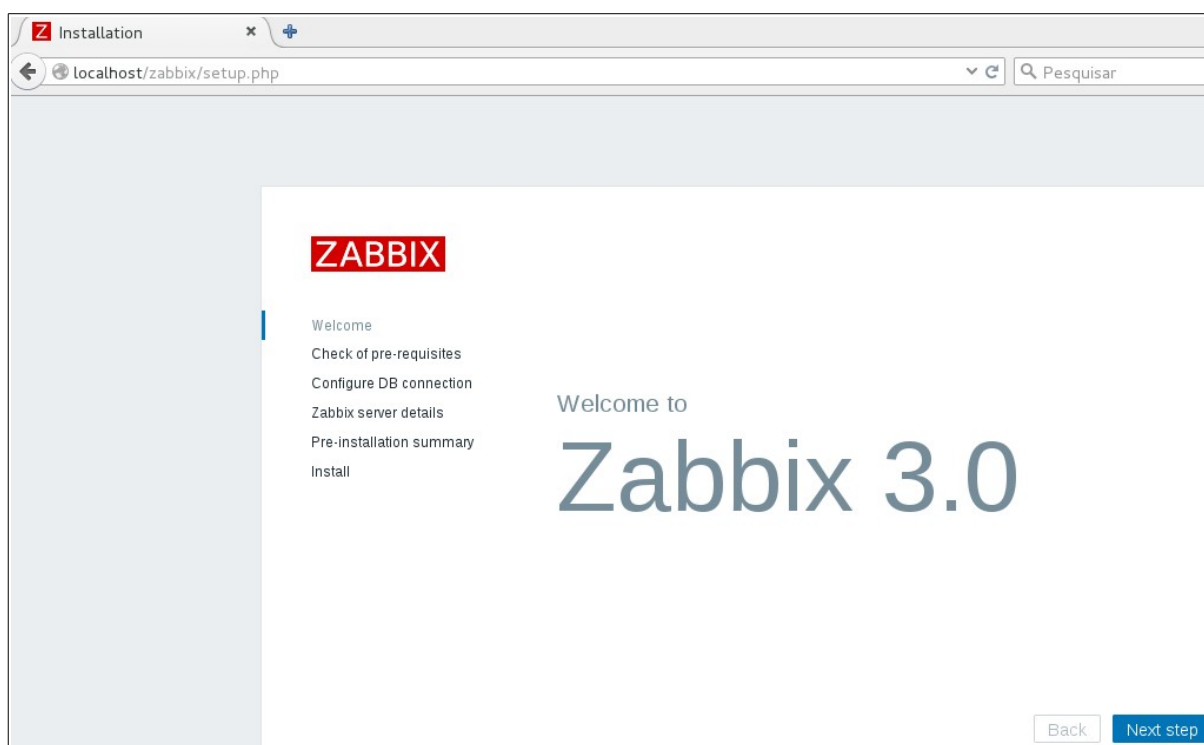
Z Installation ×

localhost/zabbix/setup.php

Pesquisar

ZABBIX

Welcome
Check of pre-requisites
Configure DB connection
Zabbix server details
Pre-installation summary
Install

Welcome to
Zabbix 3.0

Back
Next step